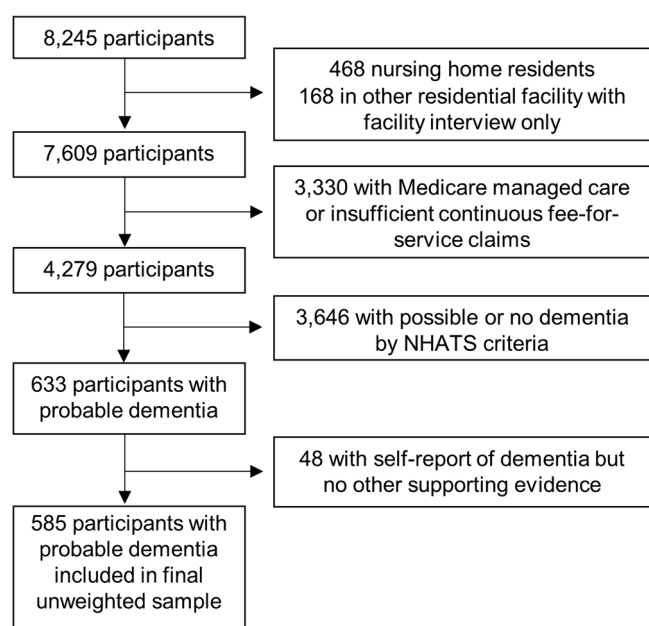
8,245 participants

468 nursing home residents
168 in other residential facility with facility interview only

7,609 participants

3,330 with Medicare managed care or insufficient continuous fee-for-service claims

4,279 participants

3,646 with possible or no dementia by NHATS criteria

633 participants with probable dementia

48 with self-report of dementia but no other supporting evidence

585 participants with probable dementia included in final unweighted sample